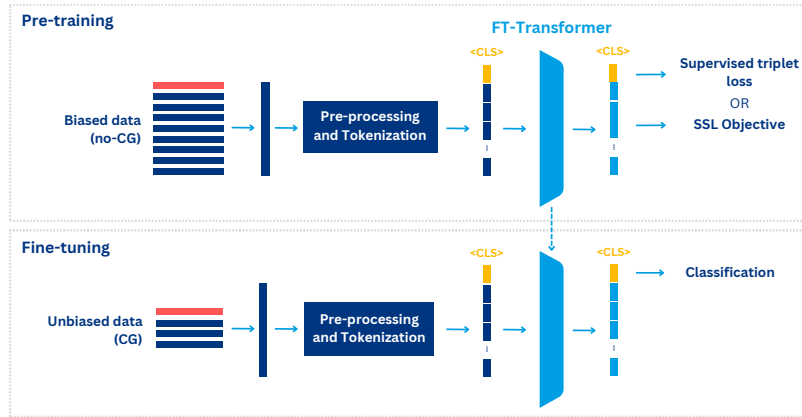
Pre-training

FT-Transformer

<CLS>

<CLS>

Supervised triplet loss

OR

SSL Objective

Biased data (no-CG)

Pre-processing and Tokenization

Fine-tuning

<CLS>

<CLS>

Classification

Unbiased data (CG)

Pre-processing and Tokenization